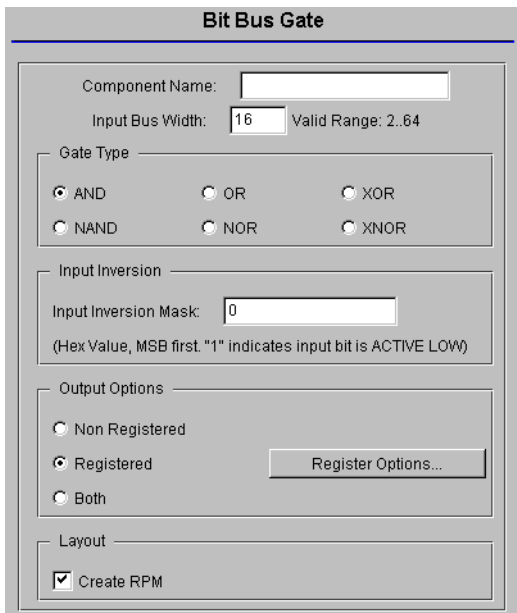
Bit Bus Gate

Component Name:

Input Bus Width: 16 Valid Range: 2..64

Gate Type

AND OR XOR

NAND NOR XNOR

Input Inversion

Input Inversion Mask: 0

(Hex Value, MSB first. "1" indicates input bit is ACTIVE LOW)

Output Options

Non Registered

Registered Register Options...

Both

Layout

Create RPM